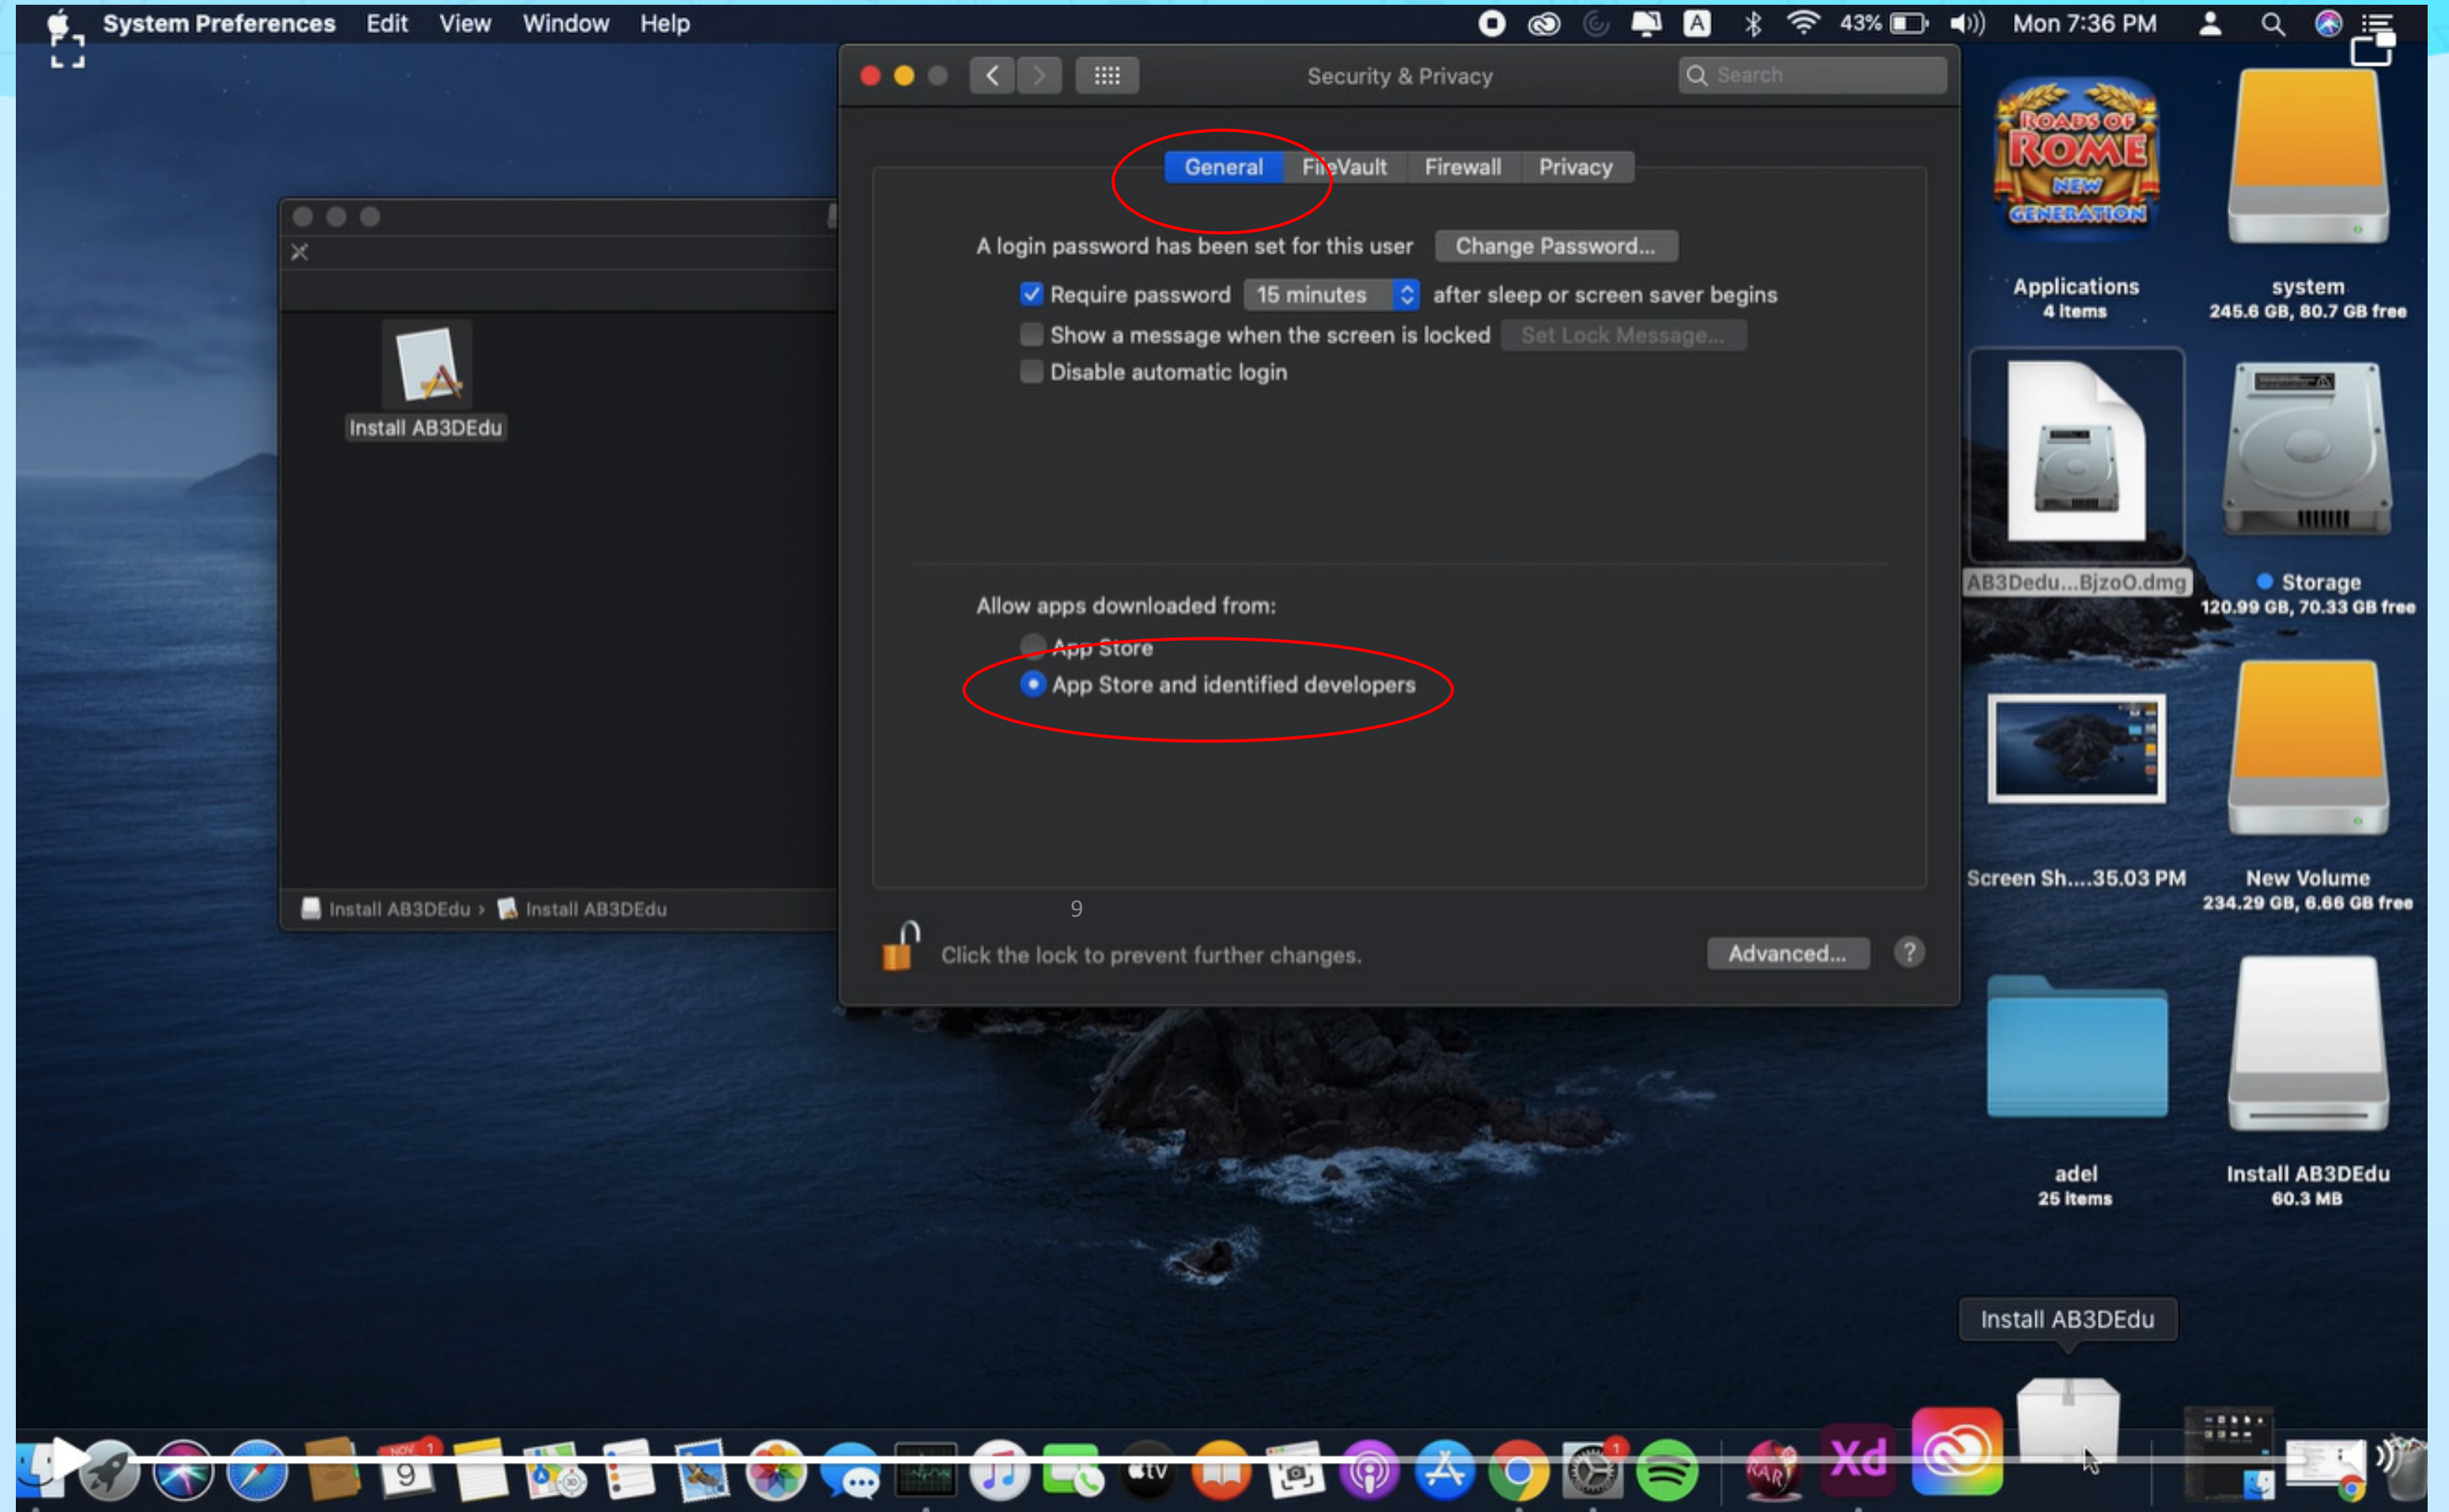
System Preferences Edit View Window Help

43% Mon 7:36 PM

Security & Privacy

Search

General FileVault Firewall Privacy

A login password has been set for this user Change Password...

Require password 15 minutes after sleep or screen saver begins

Show a message when the screen is locked Set Lock Message...

Disable automatic login

Allow apps downloaded from:

App Store

App Store and identified developers

9

Click the lock to prevent further changes.

Advanced...

?

Install AB3DEdu

Install AB3DEdu › Install AB3DEdu

ROADS OF ROME NEW GENERATION

Applications
4 items

system
245.6 GB, 80.7 GB free

AB3Dedu...BjzoO.dmg

Storage
120.99 GB, 70.33 GB free

Screen Sh....35.03 PM

New Volume
234.29 GB, 6.66 GB free

adel
25 items

Install AB3DEdu
60.3 MB

Install AB3DEdu

9

tv

Xd